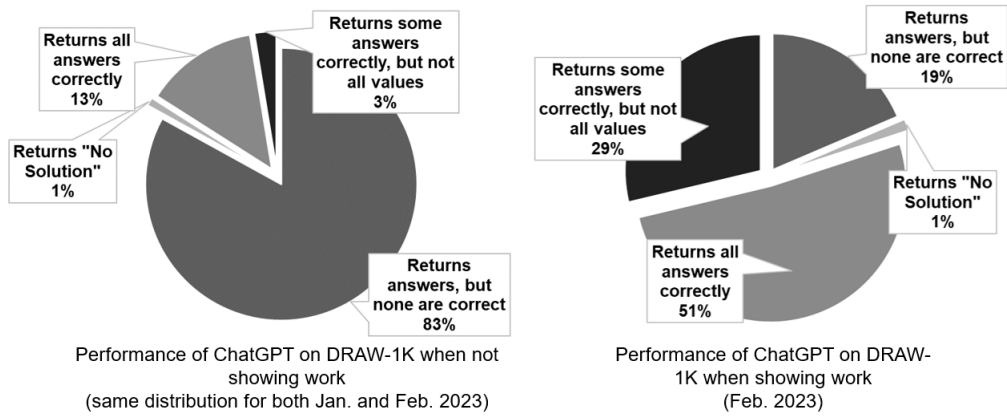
Returns all answers correctly 13%

Returns some answers correctly, but not all values 3%

Returns "No Solution" 1%

Returns answers, but none are correct 83%

Performance of ChatGPT on DRAW-1K when not showing work (same distribution for both Jan. and Feb. 2023)

Returns answers, but none are correct 19%

Returns some answers correctly, but not all values 29%

Returns "No Solution" 1%

Returns all answers correctly 51%

Performance of ChatGPT on DRAW-1K when showing work (Feb. 2023)